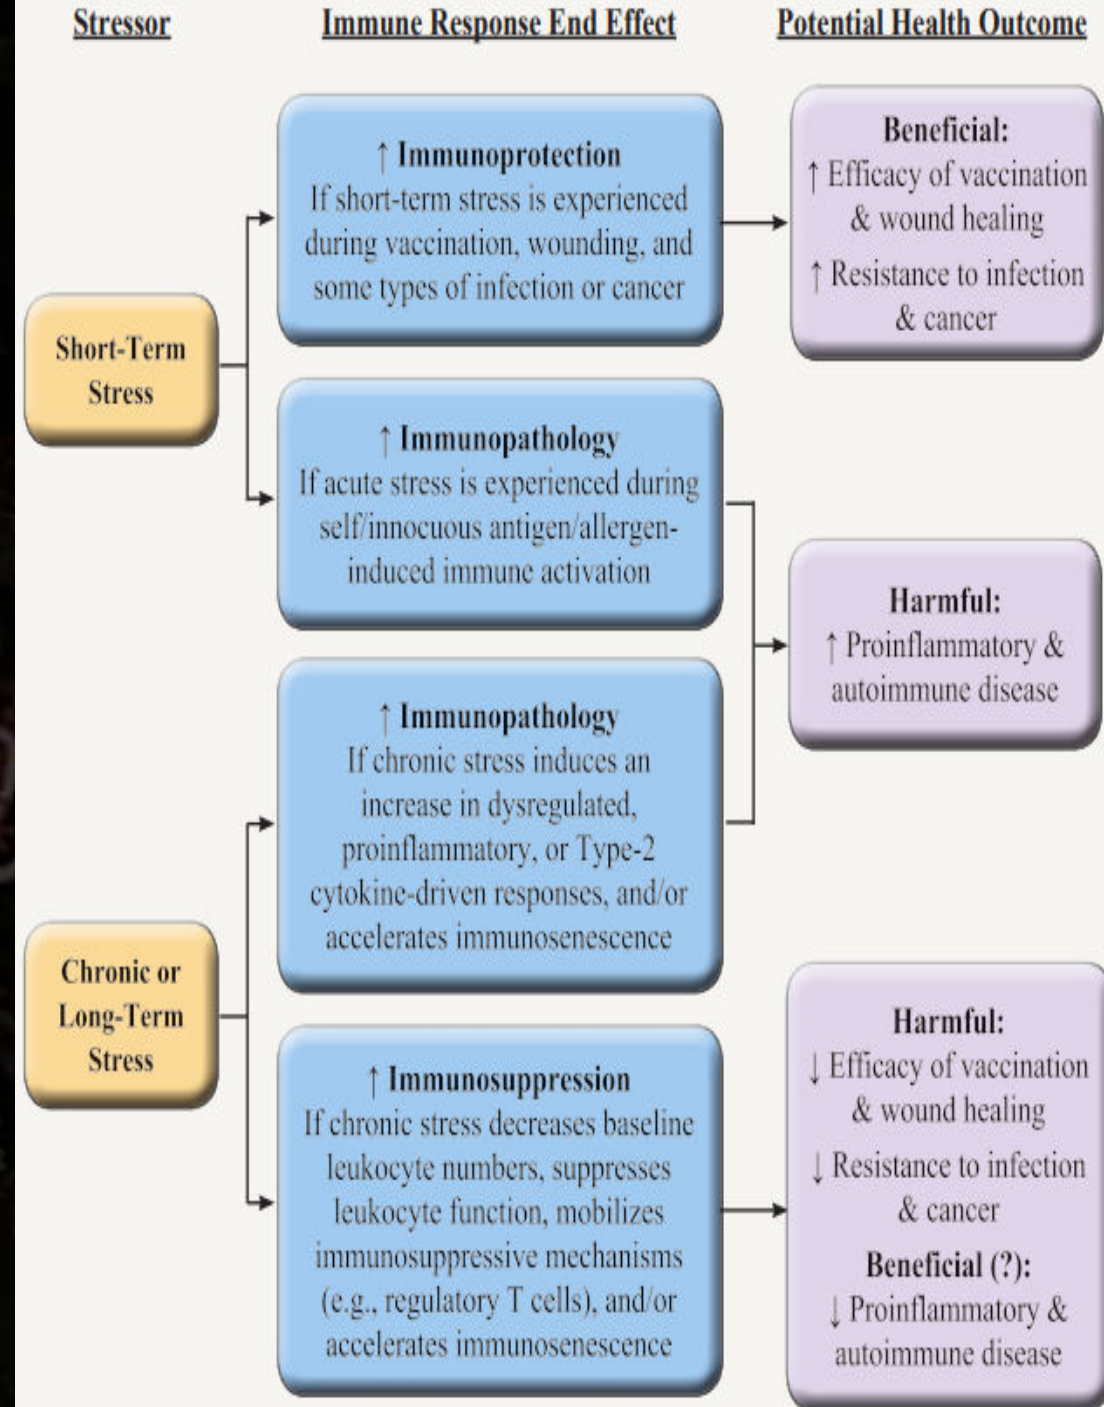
Stressor

Immune Response End Effect

Potential Health Outcome

Short-Term Stress

↑ Immunoprotection
If short-term stress is experienced during vaccination, wounding, and some types of infection or cancer

Beneficial:
↑ Efficacy of vaccination & wound healing
↑ Resistance to infection & cancer

↑ Immunopathology
If acute stress is experienced during self/innocuous antigen/allergen-induced immune activation

Harmful:
↑ Proinflammatory & autoimmune disease

↑ Immunopathology
If chronic stress induces an increase in dysregulated, proinflammatory, or Type-2 cytokine-driven responses, and/or accelerates immunosenescence

Chronic or Long-Term Stress

↑ Immunosuppression
If chronic stress decreases baseline leukocyte numbers, suppresses leukocyte function, mobilizes immunosuppressive mechanisms (e.g., regulatory T cells), and/or accelerates immunosenescence

Harmful:
↓ Efficacy of vaccination & wound healing
↓ Resistance to infection & cancer
Beneficial (?):
↓ Proinflammatory & autoimmune disease